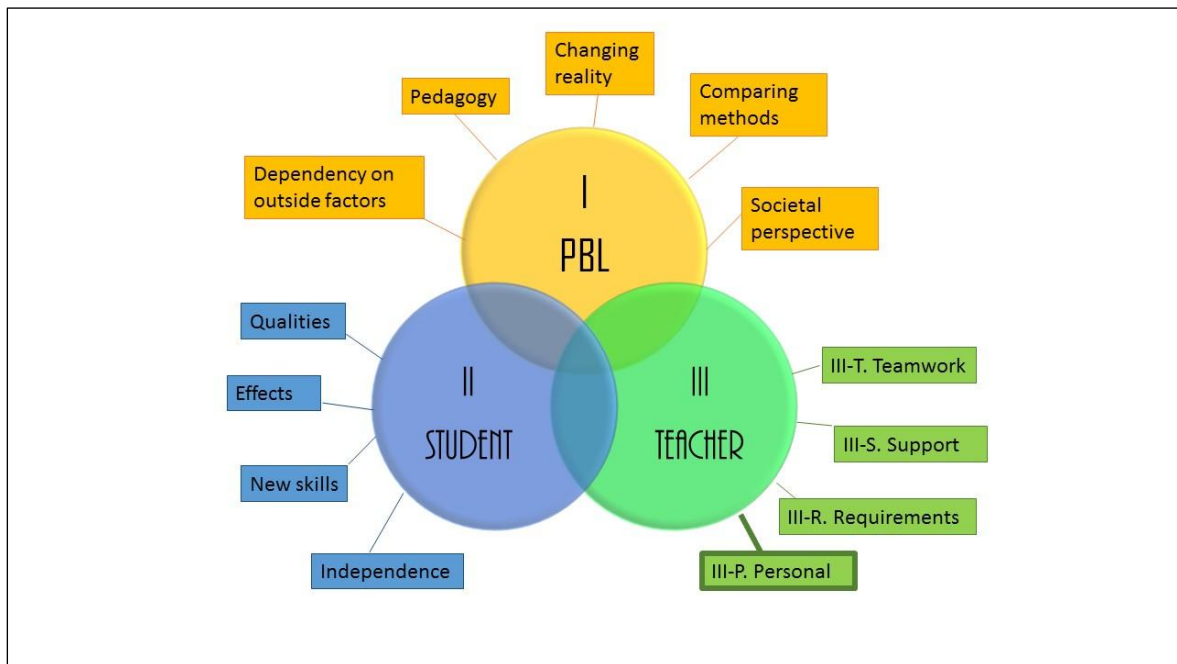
Changing reality

Pedagogy

Comparing methods

Dependency on outside factors

Societal perspective

I
PBL

Qualities

Effects

New skills

Independence

II
STUDENT

III
TEACHER

III-T. Teamwork

III-S. Support

III-R. Requirements

III-P. Personal